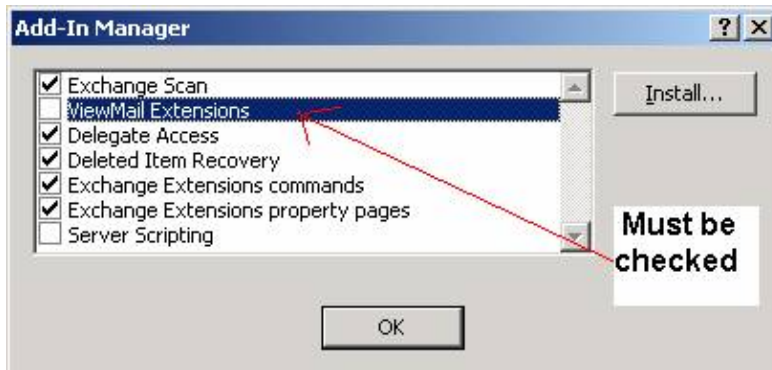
Add-In Manager

?

X

Exchange Scan

ViewMail Extensions

Delegate Access

Deleted Item Recovery

Exchange Extensions commands

Exchange Extensions property pages

Server Scripting

Install...

Must be checked

OK